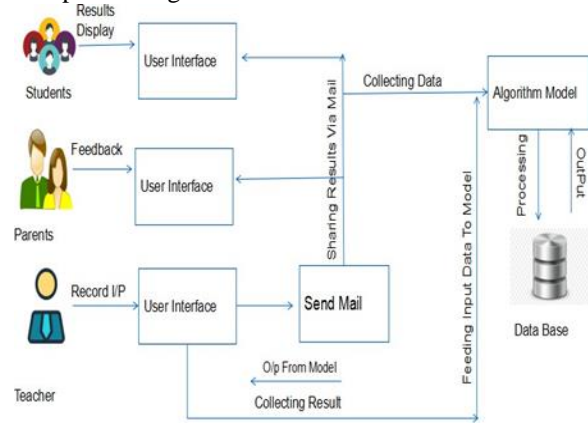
Results Display

User Interface

Students

Feedback

User Interface

Parents

Record I/P

User Interface

Teacher

Sharing Results Via Mail

Collecting Data

Send Mail

O/p From Model

Collecting Result

Feeding Input Data To Model

Algorithm Model

Processing

OutPut

Data Base